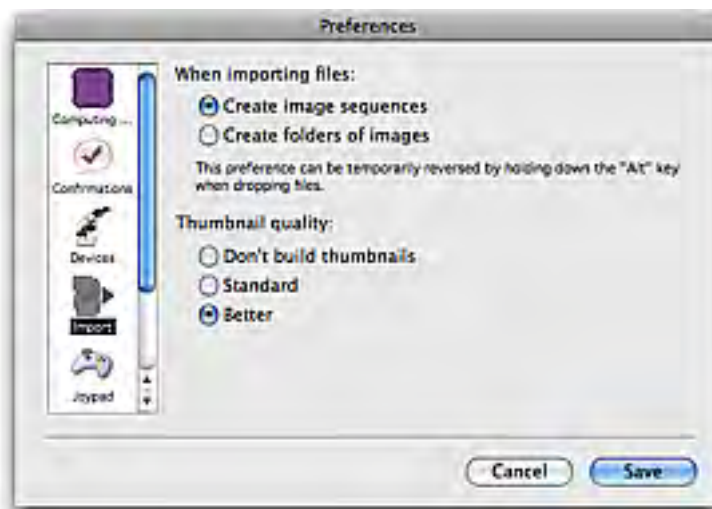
Preferences

Computing ...
Confirmations
Devices
Import
Joypad

When importing files:
Create image sequences
Create folders of images
This preference can be temporarily reversed by holding down the "Alt" key when dropping files.

Thumbnail quality:
Don't build thumbnails
Standard
Better

Cancel
Save